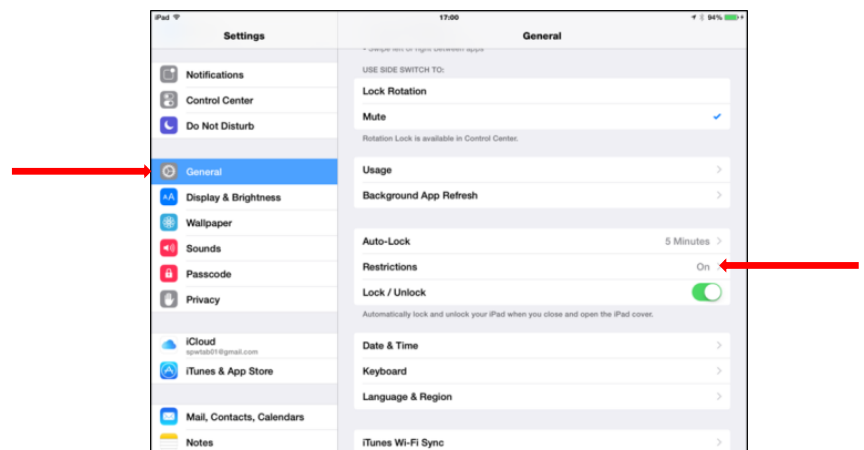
iPad
17:00
94%

Settings

Notifications
Control Center
Do Not Disturb

General
Display & Brightness
Wallpaper
Sounds
Passcode
Privacy

iCloud
spwtab01@gmail.com
iTunes & App Store

Mail, Contacts, Calendars
Notes

General

• Swipe left or right between apps

USE SIDE SWITCH TO:
Lock Rotation
Mute
Rotation Lock is available in Control Center.

Usage
Background App Refresh

Auto-Lock 5 Minutes
Restrictions On
Lock / Unlock
Automatically lock and unlock your iPad when you close and open the iPad cover.

Date & Time
Keyboard
Language & Region

iTunes Wi-Fi Sync